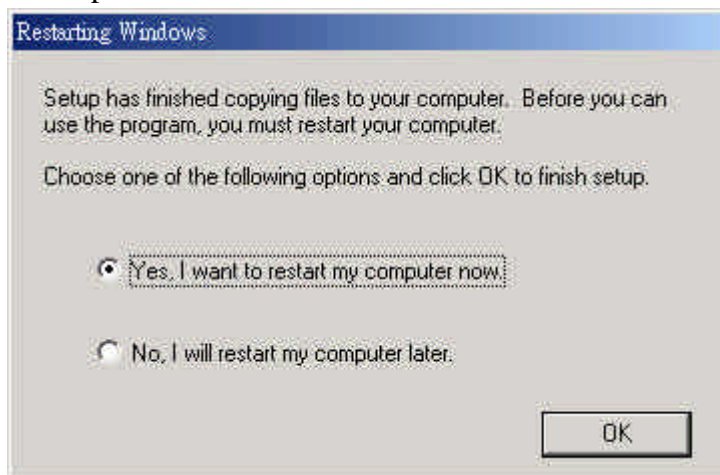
Restarting Windows

Setup has finished copying files to your computer. Before you can use the program, you must restart your computer.

Choose one of the following options and click OK to finish setup.

Yes, I want to restart my computer now.

No, I will restart my computer later.

OK